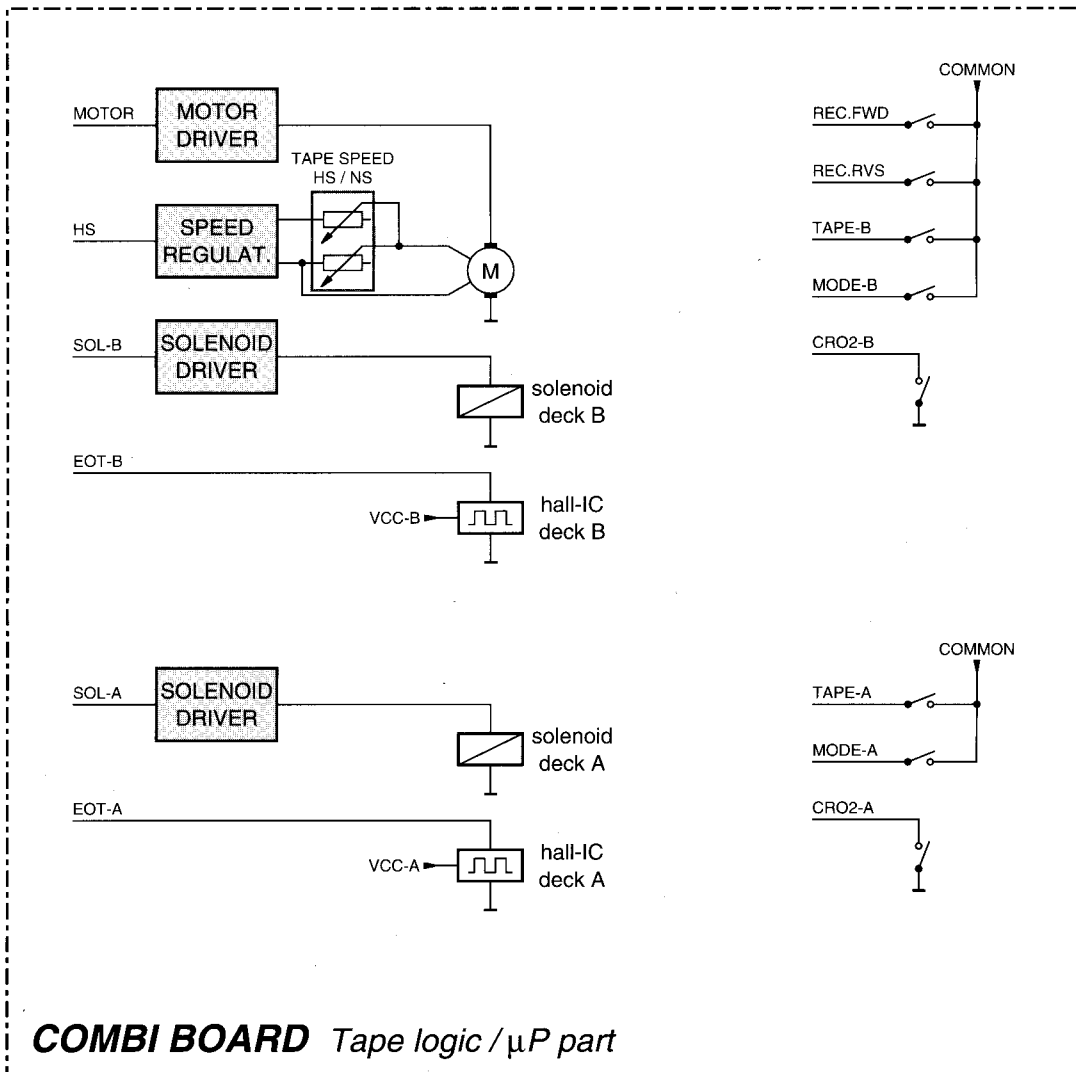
MOTOR
MOTOR DRIVER
TAPE SPEED HS / NS
HS
SPEED REGULAT.
M
SOL-B
SOLENOID DRIVER
solenoid deck B
EOT-B
VCC-B
hall-IC deck B

COMMON
REC.FWD
REC.RVS
TAPE-B
MODE-B
CRO2-B

SOL-A
SOLENOID DRIVER
solenoid deck A
EOT-A
VCC-A
hall-IC deck A

COMMON
TAPE-A
MODE-A
CRO2-A

**COMBI BOARD** *Tape logic / $\mu$P part*